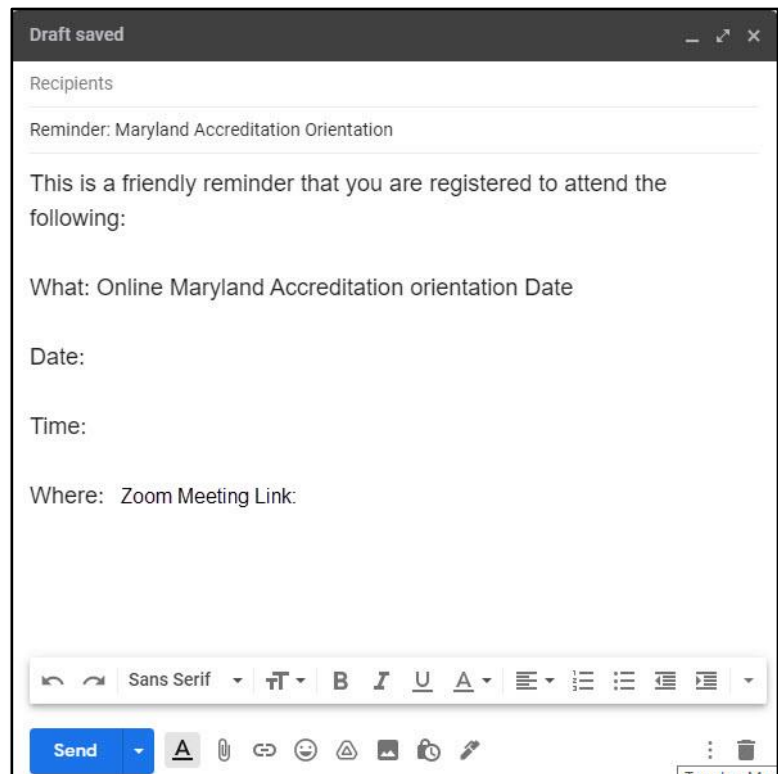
Draft saved

Recipients

Reminder: Maryland Accreditation Orientation

This is a friendly reminder that you are registered to attend the following:

What: Online Maryland Accreditation orientation Date

Date:

Time:

Where: Zoom Meeting Link:

Sans Serif

Send